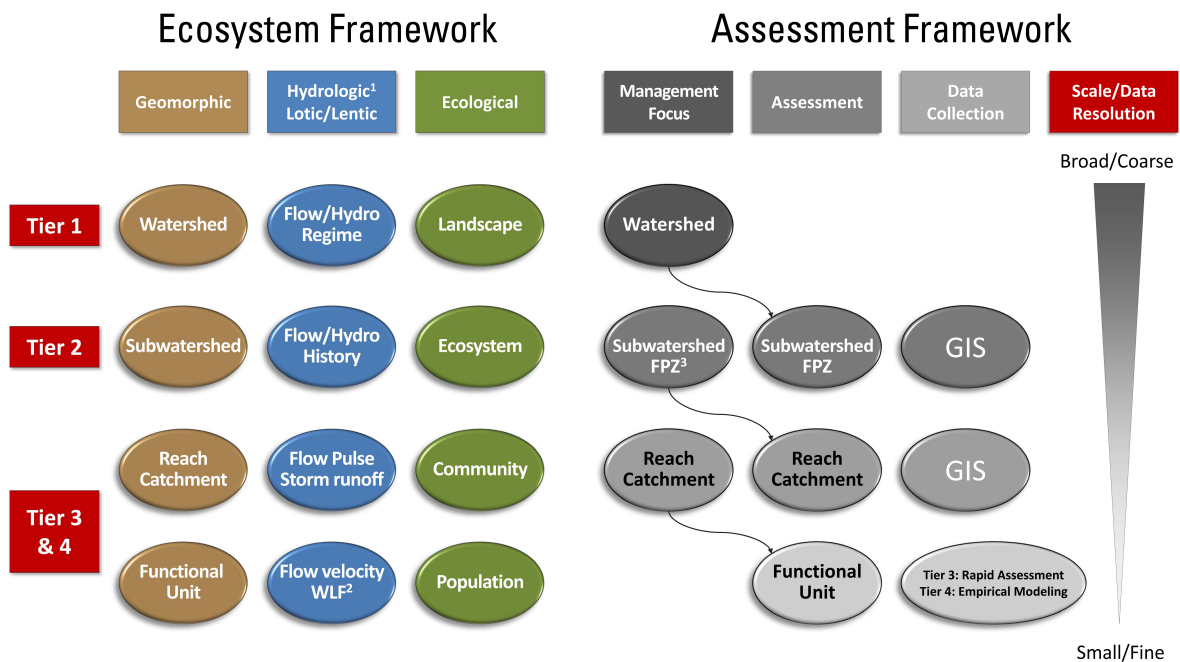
Ecosystem Framework

Assessment Framework

Geomorphic

Hydrologic$^1$ Lotic/Lentic

Ecological

Management Focus

Assessment

Data Collection

Scale/Data Resolution

Broad/Coarse

Tier 1

Watershed

Flow/Hydro Regime

Landscape

Watershed

Tier 2

Subwatershed

Flow/Hydro History

Ecosystem

Subwatershed FPZ$^3$

Subwatershed FPZ

GIS

Reach Catchment

Flow Pulse Storm runoff

Community

Reach Catchment

Reach Catchment

GIS

Tier 3 & 4

Functional Unit

Flow velocity WLF$^2$

Population

Functional Unit

Tier 3: Rapid Assessment
Tier 4: Empirical Modeling

Small/Fine